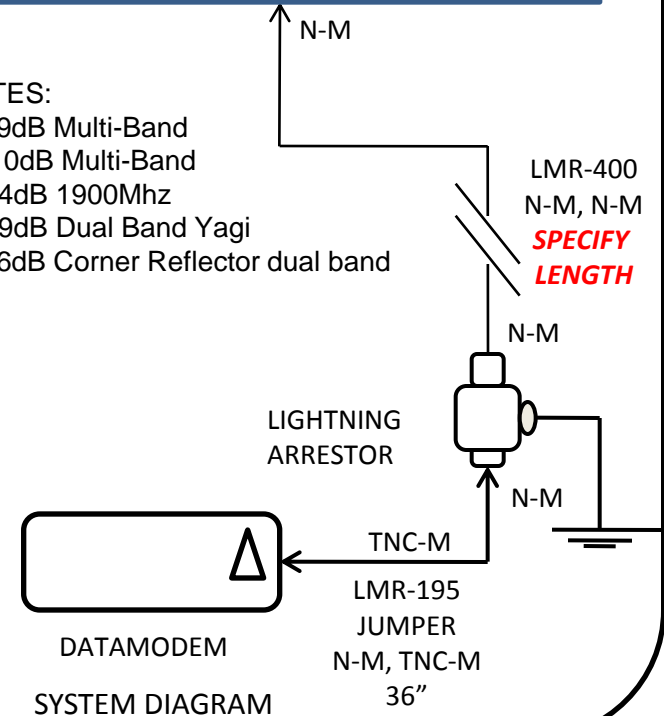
N-M

TES:
9dB Multi-Band
0dB Multi-Band
4dB 1900Mhz
9dB Dual Band Yagi
6dB Corner Reflector dual band

LMR-400
N-M, N-M
SPECIFY
LENGTH

N-M

LIGHTNING
ARRESTOR

N-M

TNC-M

LMR-195
JUMPER
N-M, TNC-M
36”

DATAMODEM

SYSTEM DIAGRAM